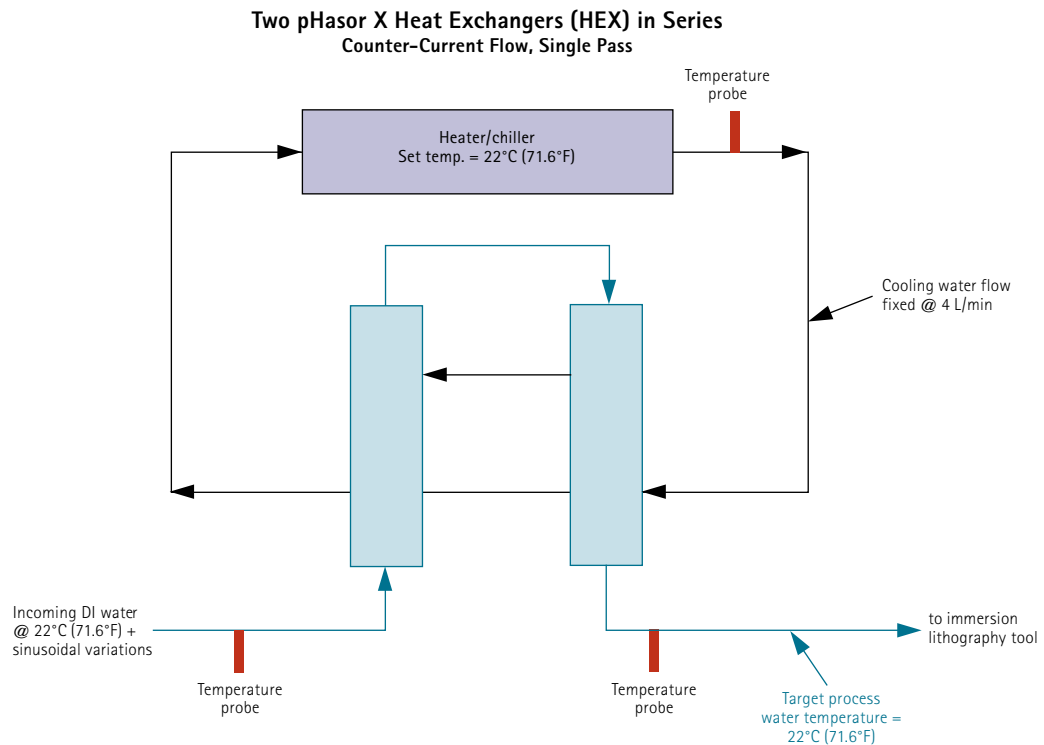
Two pHasor X Heat Exchangers (HEX) in Series
Counter-Current Flow, Single Pass

Temperature probe

Heater/chiller
Set temp. = 22°C (71.6°F)

Cooling water flow fixed @ 4 L/min

Incoming DI water @ 22°C (71.6°F) + sinusoidal variations

Temperature probe

Temperature probe

to immersion lithography tool

Target process water temperature = 22°C (71.6°F)